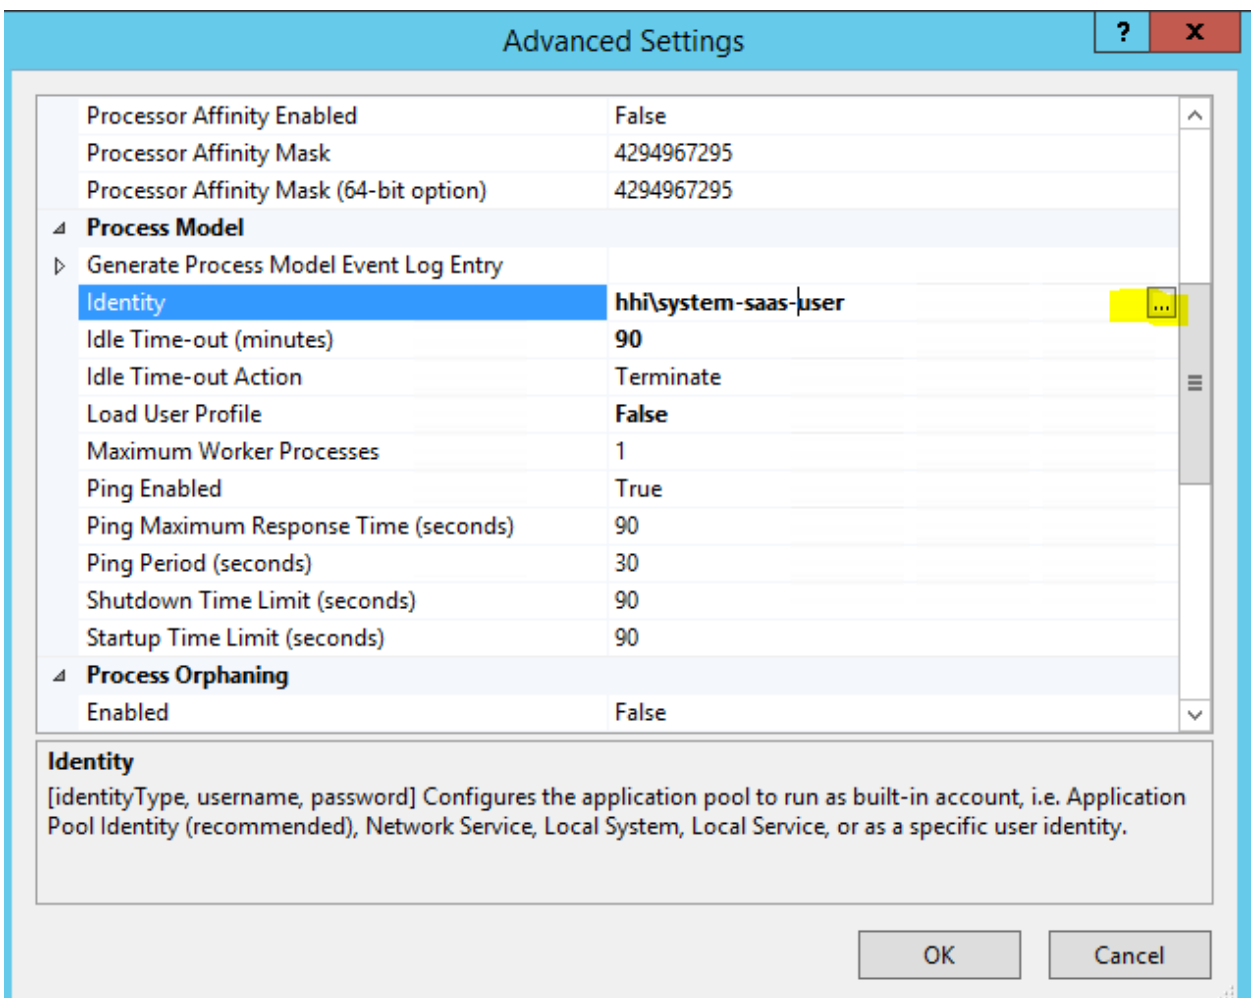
Advanced Settings

?

X

| | |
|---|---|
| Processor Affinity Enabled | False |
| Processor Affinity Mask | 4294967295 |
| Processor Affinity Mask (64-bit option) | 4294967295 |
| **Process Model** | |
| Generate Process Model Event Log Entry | |
| Identity | hhi\system-saas-user ... |
| Idle Time-out (minutes) | 90 |
| Idle Time-out Action | Terminate |
| Load User Profile | False |
| Maximum Worker Processes | 1 |
| Ping Enabled | True |
| Ping Maximum Response Time (seconds) | 90 |
| Ping Period (seconds) | 30 |
| Shutdown Time Limit (seconds) | 90 |
| Startup Time Limit (seconds) | 90 |
| **Process Orphaning** | |
| Enabled | False |

**Identity**
[identityType, username, password] Configures the application pool to run as built-in account, i.e. Application Pool Identity (recommended), Network Service, Local System, Local Service, or as a specific user identity.

OK

Cancel